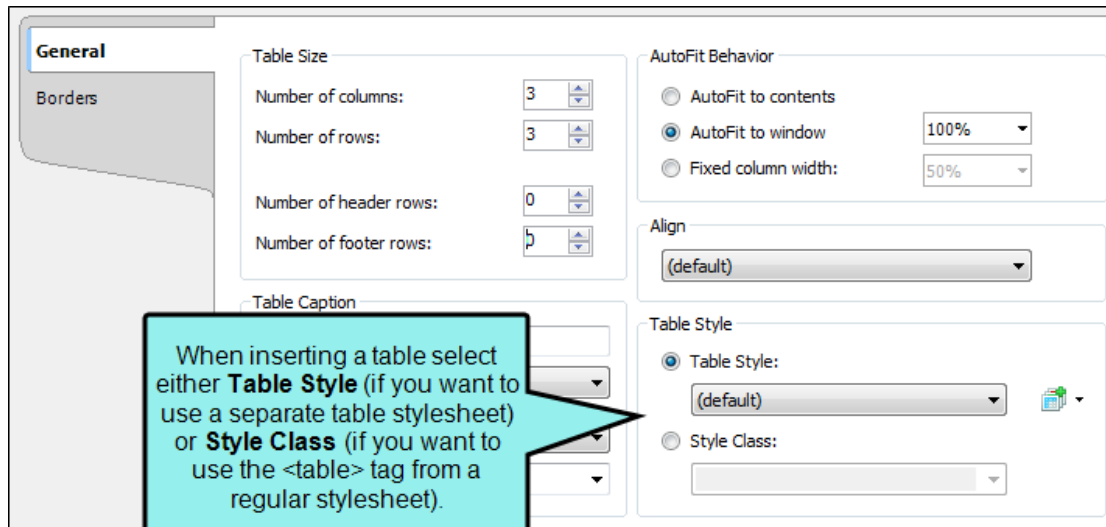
General
Borders

Table Size
Number of columns: 3
Number of rows: 3
Number of header rows: 0
Number of footer rows: 0

AutoFit Behavior
AutoFit to contents
AutoFit to window 100%
Fixed column width: 50%

Align
(default)

Table Caption

Table Style
Table Style:
(default)
Style Class:

When inserting a table select either **Table Style** (if you want to use a separate table stylesheet) or **Style Class** (if you want to use the <table> tag from a regular stylesheet).